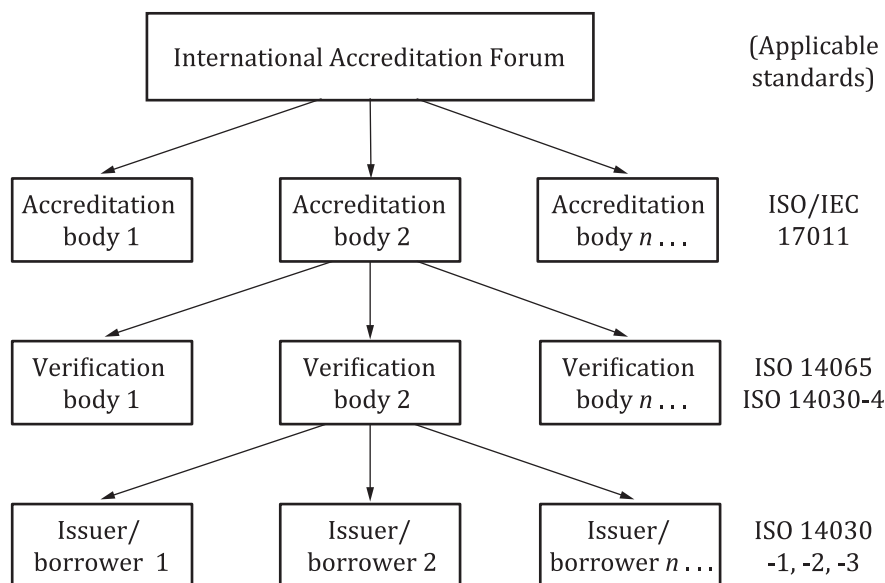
International Accreditation Forum

(Applicable standards)

Accreditation body 1

Accreditation body 2

Accreditation body $n$...

ISO/IEC 17011

Verification body 1

Verification body 2

Verification body $n$...

ISO 14065
ISO 14030-4

Issuer/ borrower 1

Issuer/ borrower 2

Issuer/ borrower $n$...

ISO 14030 -1, -2, -3